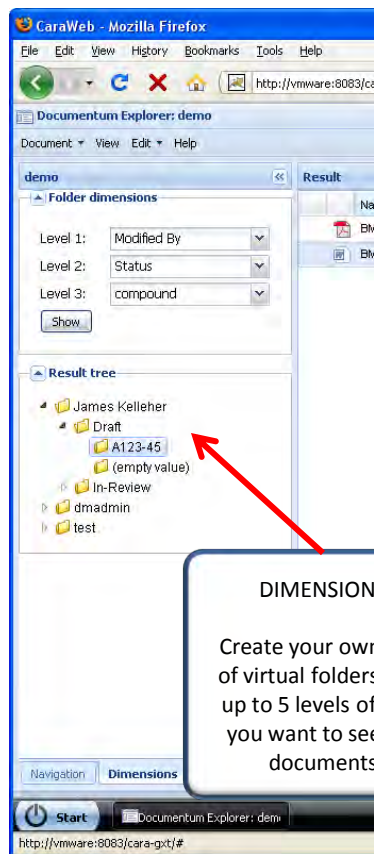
CaraWeb - Mozilla Firefox

File Edit View History Bookmarks Tools Help

http://vmware:8083/ca

Documentum Explorer: demo

Document ▾ View Edit ▾ Help

demo

Folder dimensions

Level 1: Modified By

Level 2: Status

Level 3: compound

Show

Result tree

James Kelleher

Draft

A123-45

(empty value)

In-Review

dmadmin

test

Navigation Dimensions

Result

Na

BM

BM

DIMENSION

Create your own of virtual folders up to 5 levels of you want to see documents

Start Documentum Explorer: dem

http://vmware:8083/cara-gxt/#